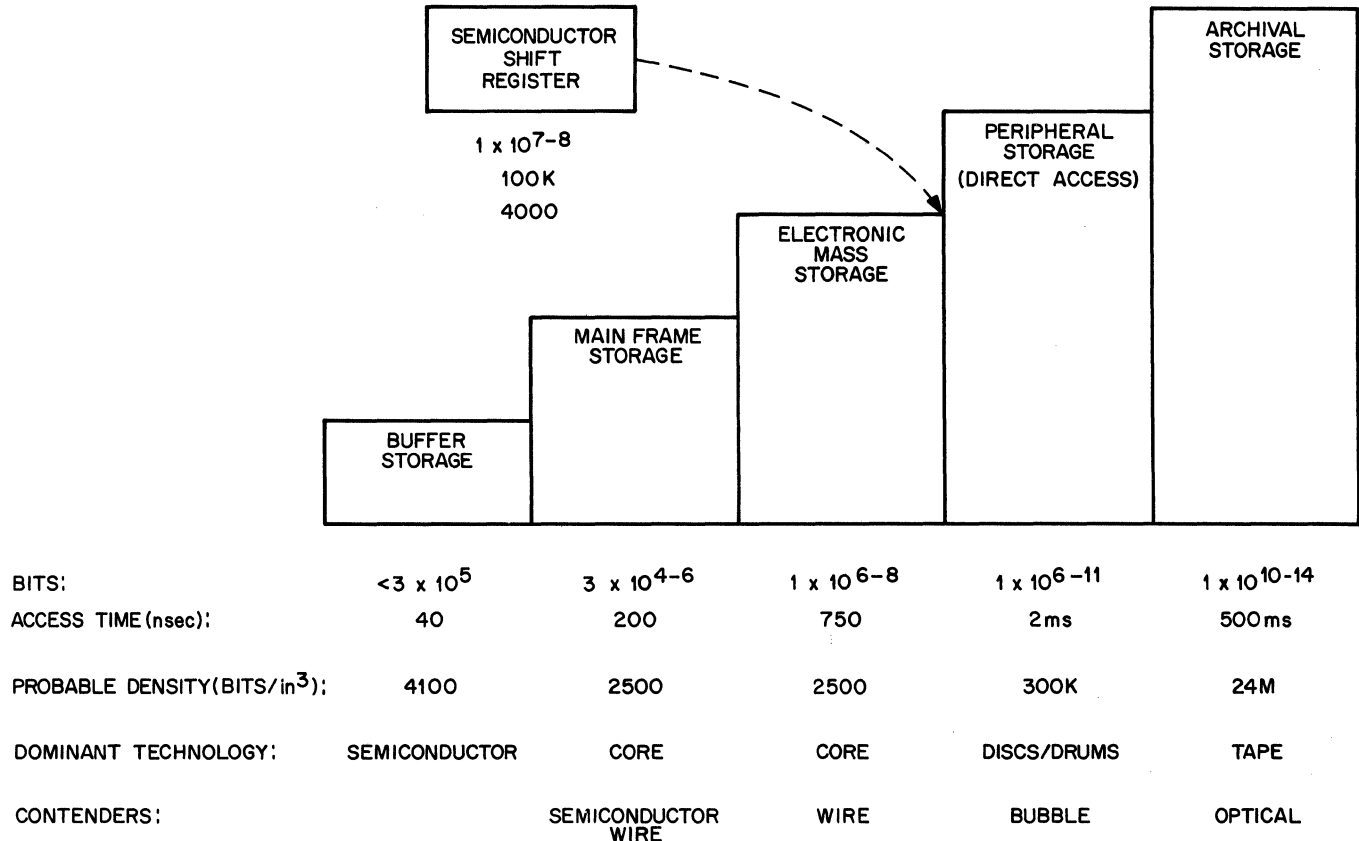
SEMICONDUCTOR SHIFT REGISTER

$1 \times 10^{7-8}$

100K

4000

ARCHIVAL STORAGE

PERIPHERAL STORAGE (DIRECT ACCESS)

ELECTRONIC MASS STORAGE

MAIN FRAME STORAGE

BUFFER STORAGE

| | | | | | |
|---|---|---|---|---|---|
| BITS: | $<3 \times 10^5$ | $3 \times 10^{4-6}$ | $1 \times 10^{6-8}$ | $1 \times 10^{6-11}$ | $1 \times 10^{10-14}$ |
| ACCESS TIME (nsec): | 40 | 200 | 750 | 2ms | 500ms |
| PROBABLE DENSITY (BITS/in$^3$): | 4100 | 2500 | 2500 | 300K | 24M |
| DOMINANT TECHNOLOGY: | SEMICONDUCTOR | CORE | CORE | DISCS/DRUMS | TAPE |
| CONTENDERS: | | SEMICONDUCTOR WIRE | WIRE | BUBBLE | OPTICAL |